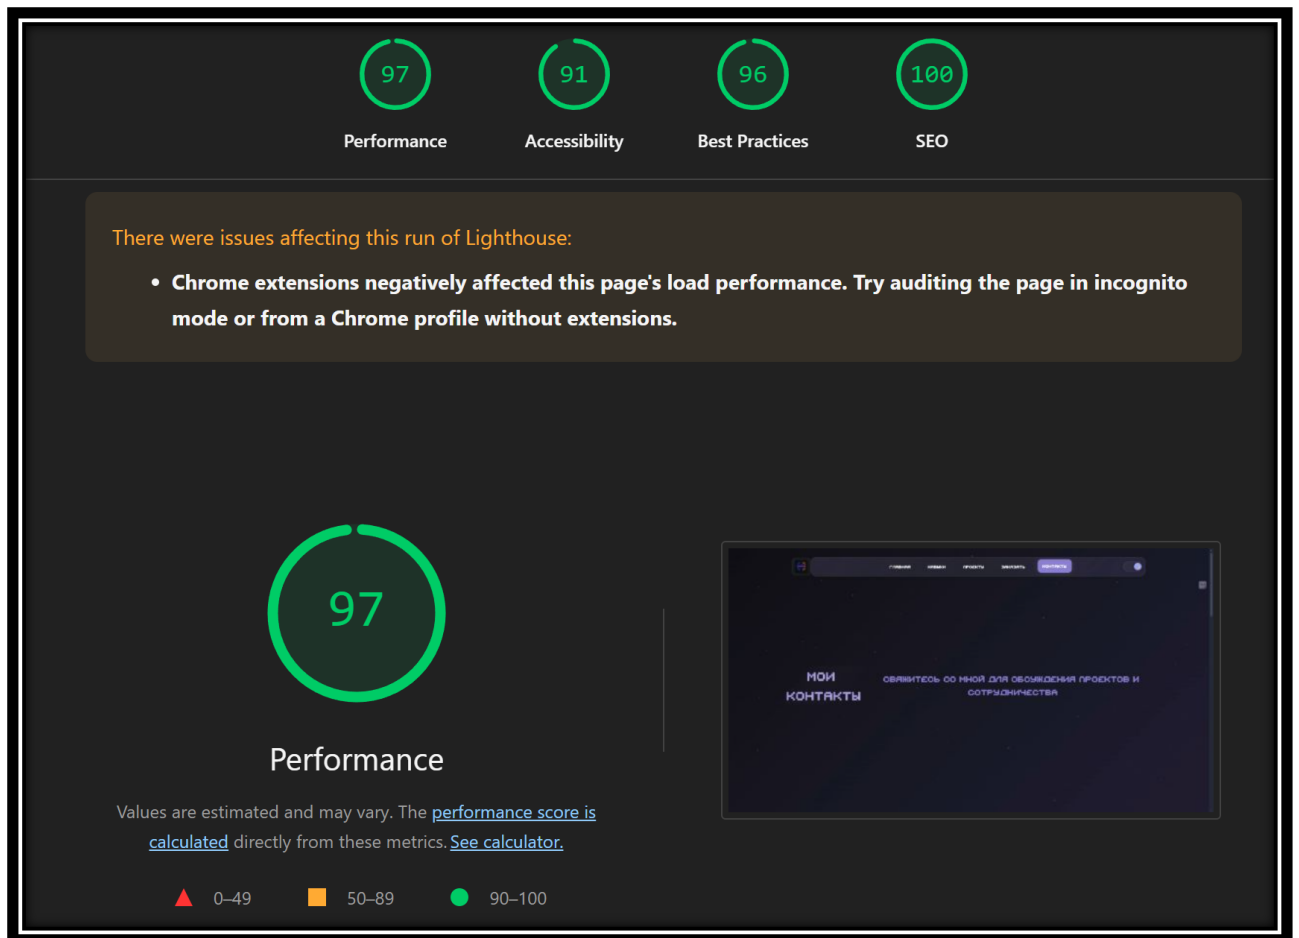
97
Performance

91
Accessibility

96
Best Practices

100
SEO

There were issues affecting this run of Lighthouse:

- Chrome extensions negatively affected this page's load performance. Try auditing the page in incognito mode or from a Chrome profile without extensions.

97

Performance

Values are estimated and may vary. The performance score is calculated directly from these metrics. See calculator.

0–49 50–89 90–100

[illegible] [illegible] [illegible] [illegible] КОНТАКТЫ

МОИ КОНТАКТЫ

СВЯЖИТЕСЬ СО МНОЙ ДЛЯ ОБСУЖДЕНИЯ ПРОЕКТОВ И СОТРУДНИЧЕСТВА